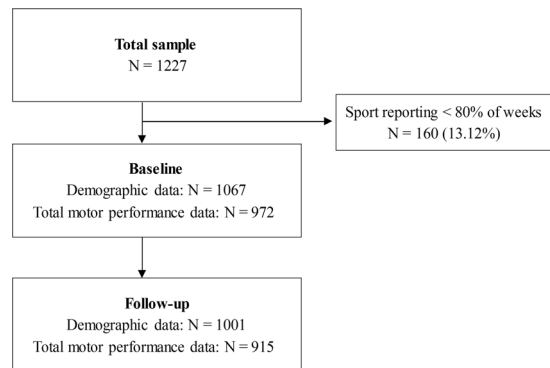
Total sample
N = 1227

Sport reporting < 80% of weeks
N = 160 (13.12%)

Baseline
Demographic data: N = 1067
Total motor performance data: N = 972

Follow-up
Demographic data: N = 1001
Total motor performance data: N = 915